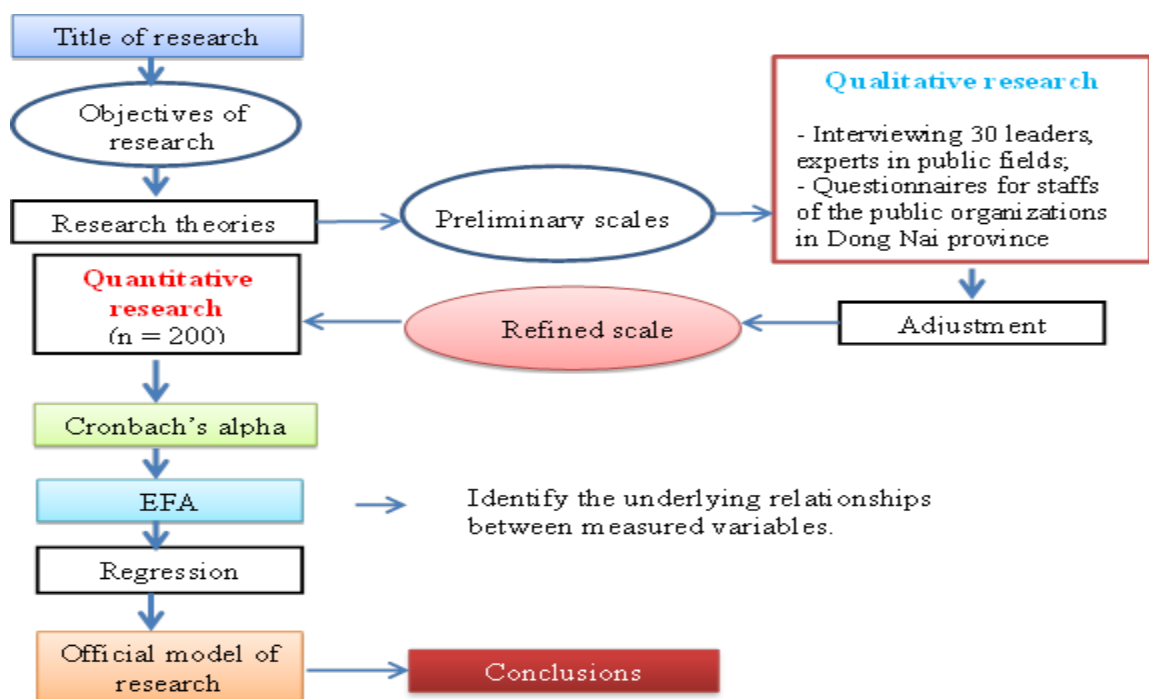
Title of research

Objectives of research

Research theories

Preliminary scales

Qualitative research

- Interviewing 30 leaders, experts in public fields;
- Questionnaires for staffs of the public organizations in Dong Nai province

Adjustment

Refined scale

Quantitative research
(n = 200)

Cronbach’s alpha

EFA

Identify the underlying relationships between measured variables.

Regression

Official model of research

Conclusions